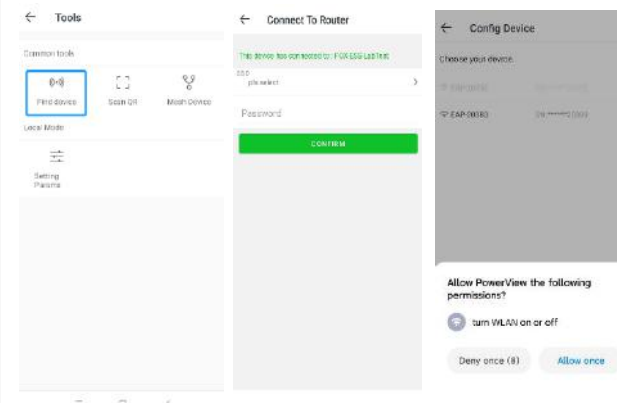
← Tools

Common tools

Find device

Scan QR

Mesh Device

Local Mode

Setting Params

← Connect To Router

This device has connected to : FOX ESS LabTest

SSID
pls select

Password

CONFIRM

← Config Device

Choose your device.

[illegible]

EAP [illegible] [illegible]

Allow PowerView the following permissions?

turn WLAN on or off

Deny once (8)

Allow once